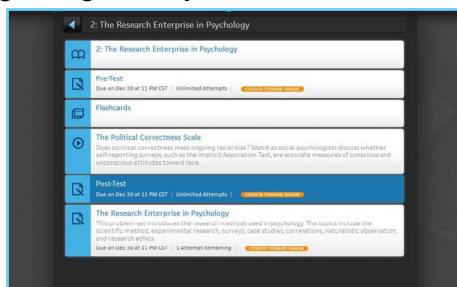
2: The Research Enterprise in Psychology

2: The Research Enterprise in Psychology

Pre-Test
Due on Dec 30 at 11 PM CST | Unlimited Attempts | COUNTS TOWARD GRADE

Flashcards

The Political Correctness Scale
Does political correctness mask ongoing racial bias? Watch as social psychologists discuss whether self-reporting surveys, such as the Implicit Association Test, are accurate measures of conscious and unconscious attitudes toward race.

Post-Test
Due on Dec 30 at 11 PM CST | Unlimited Attempts | COUNTS TOWARD GRADE

The Research Enterprise in Psychology
This problem set introduces the research methods used in psychology. The topics include the scientific method, experimental research, surveys, case studies, correlations, naturalistic observation, and research ethics.
Due on Dec 30 at 11 PM CST | 1 Attempt Remaining | COUNTS TOWARD GRADE